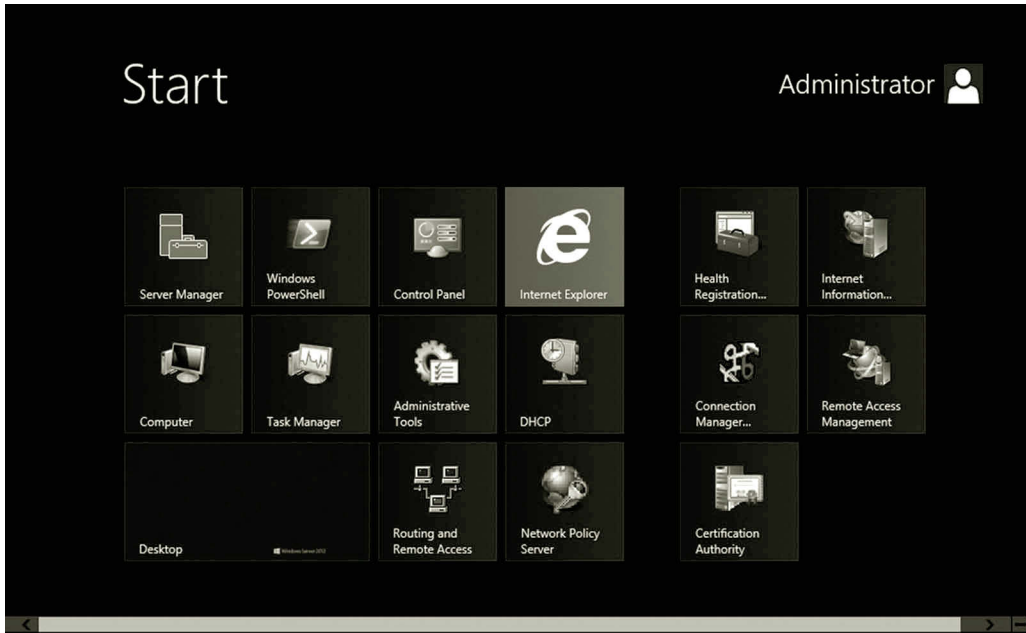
Start

Administrator

Server Manager

Windows PowerShell

Control Panel

Internet Explorer

Health Registration...

Internet Information...

Computer

Task Manager

Administrative Tools

DHCP

Connection Manager...

Remote Access Management

Desktop

Windows Server 2012

Routing and Remote Access

Network Policy Server

Certification Authority